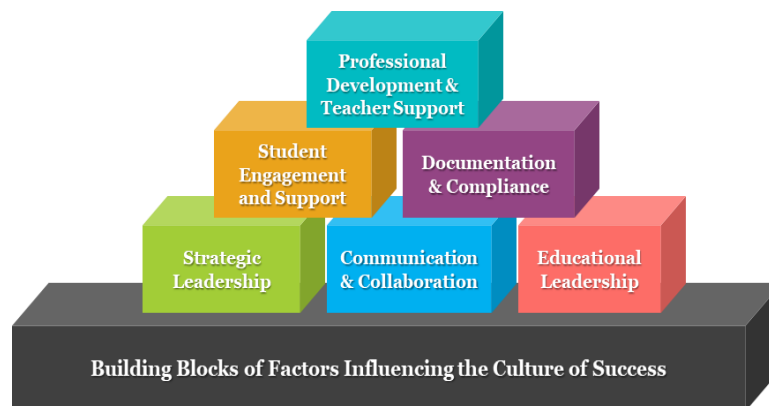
Professional Development & Teacher Support

Student Engagement and Support

Documentation & Compliance

Strategic Leadership

Communication & Collaboration

Educational Leadership

Building Blocks of Factors Influencing the Culture of Success